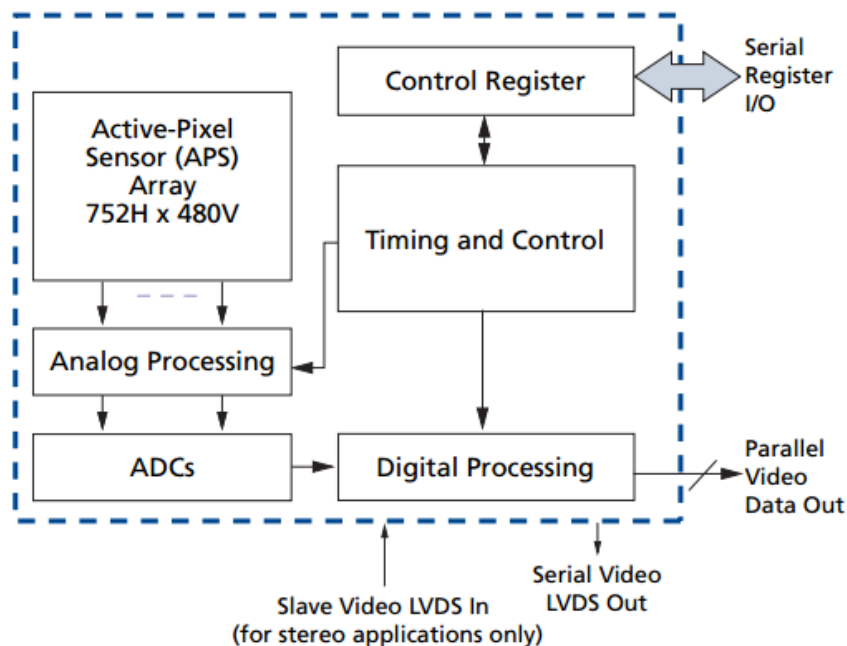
Control Register

Serial Register I/O

Active-Pixel Sensor (APS) Array 752H x 480V

Timing and Control

Analog Processing

ADCs

Digital Processing

Parallel Video Data Out

Serial Video LVDS Out

Slave Video LVDS In (for stereo applications only)